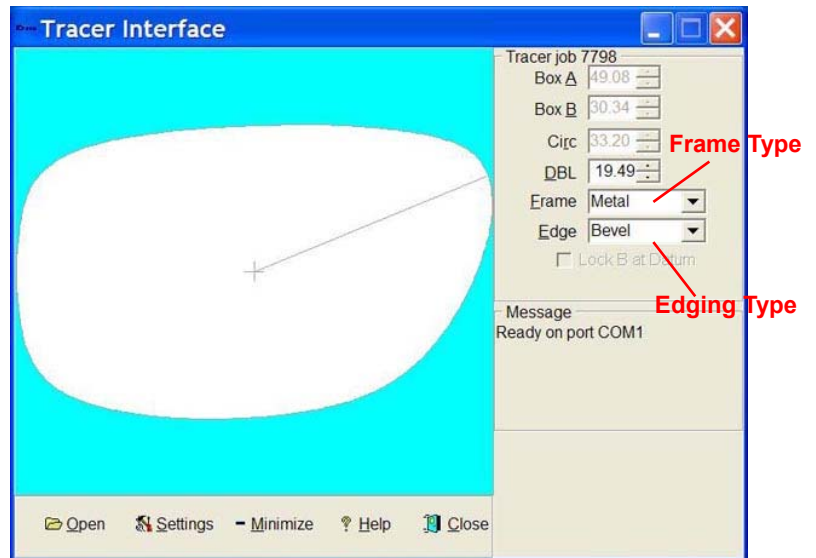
Tracer Interface

Tracer job 7798

Box A 49.08

Box B 30.34

Circ 33.20

DBL 19.49

Frame Metal

Edge Bevel

Lock B at Datum

Frame Type

Edging Type

Message

Ready on port COM1

Open Settings Minimize Help Close